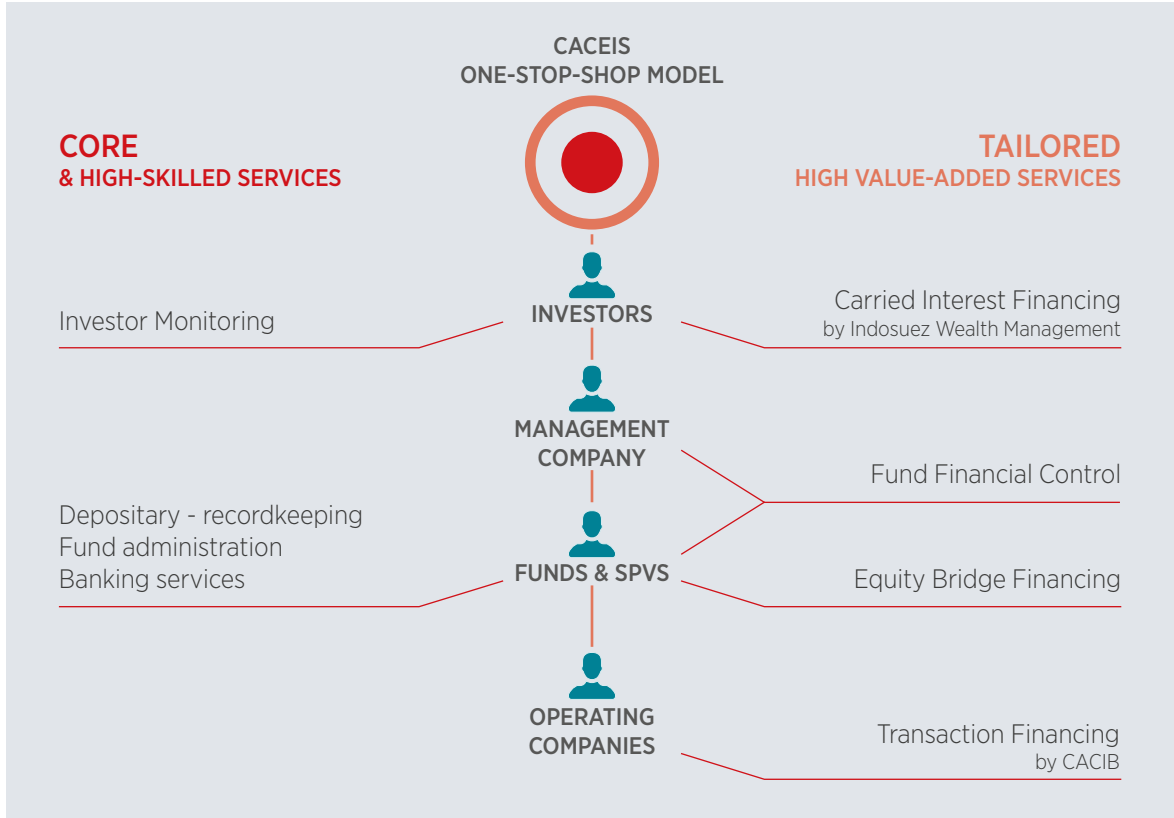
CACEIS
ONE-STOP-SHOP MODEL

CORE
& HIGH-SKILLED SERVICES

TAILORED
HIGH VALUE-ADDED SERVICES

INVESTORS

Investor Monitoring

Carried Interest Financing
by Indosuez Wealth Management

MANAGEMENT COMPANY

Fund Financial Control

Depositary - recordkeeping
Fund administration
Banking services

FUNDS & SPVS

Equity Bridge Financing

OPERATING COMPANIES

Transaction Financing
by CACIB